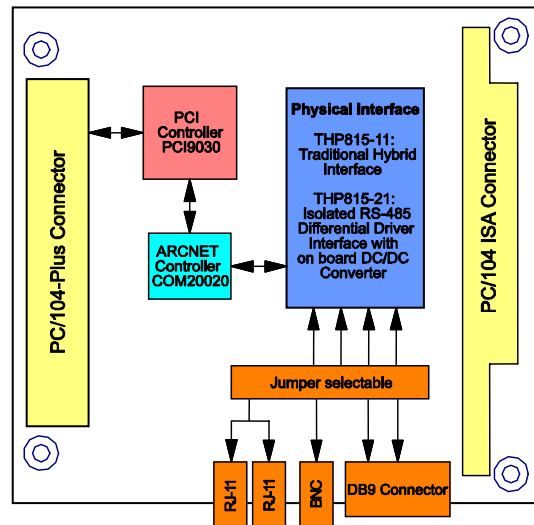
PC/104-Plus Connector

PCI Controller PCI9030

ARCNET Controller COM20020

Physical Interface

THP815-11: Traditional Hybrid Interface

THP815-21: Isolated RS-485 Differential Driver Interface with on board DC/DC Converter

PC/104 ISA Connector

Jumper selectable

RJ-11

RJ-11

BNC

DB9 Connector